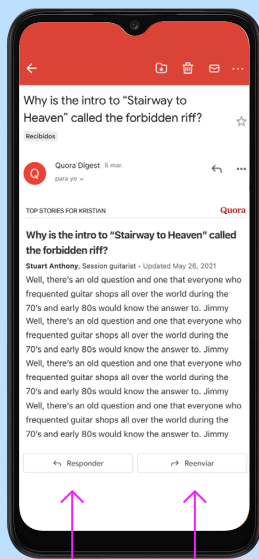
Why is the intro to "Stairway to Heaven" called the forbidden riff?

Recibidos

Q

Quora Digest 6 mar.

para yo

TOP STORIES FOR KRISTIAN

Quora

Why is the intro to "Stairway to Heaven" called the forbidden riff?

Stuart Anthony, Session guitarist · Updated May 26, 2021

Well, there's an old question and one that everyone who frequented guitar shops all over the world during the 70's and early 80s would know the answer to. Jimmy Well, there's an old question and one that everyone who frequented guitar shops all over the world during the 70's and early 80s would know the answer to. Jimmy Well, there's an old question and one that everyone who frequented guitar shops all over the world during the 70's and early 80s would know the answer to. Jimmy Well, there's an old question and one that everyone who frequented guitar shops all over the world during the 70's and early 80s would know the answer to. Jimmy

Responder

Reenviar